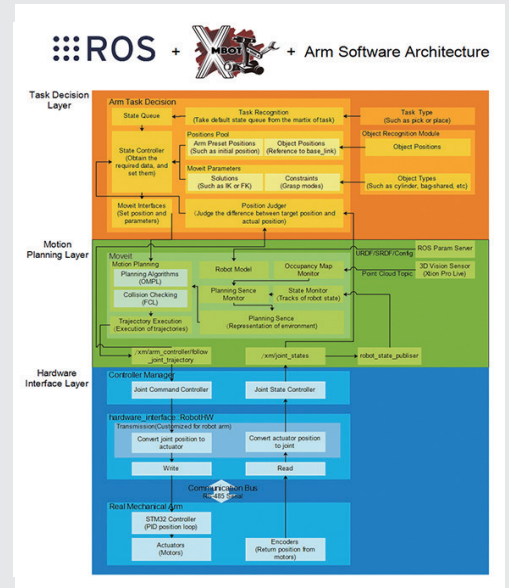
ROS + XMBOT + Arm Software Architecture

Task Decision Layer

Arm Task Decision

State Queue

Task Recognition (Take default state queue from the martix of task)

Task Type (Such as pick or place)

Positions Pool

Arm Preset Positions (Such as initial position)

Object Positions (Reference to base_link)

Object Recognition Module

Object Positions

State Controller (Obtain the required data, and set them)

MoveIt Parameters

Solutions (Such as IK or FK)

Constraints (Grasp modes)

Object Types (Such as cylinder, bag-shared, etc)

MoveIt Interfaces (Set position and parameters)

Position Judger (Judge the difference between target position and actual position)

Motion Planning Layer

URDF/SRDF/Config

ROS Param Sener

Moveit

Motion Planning

Planning Algorithms (OMPL)

Robot Model

Occupancy Map Monitor

Point Cloud Topic

3D Vision Sensor (Xtion Pro Live)

Collision Checking (FCL)

Planning Sence Monitor

State Monitor (Tracks of robot state)

Trajectory Execution (Execution of trajectories)

Planning Sence (Representation of environment)

/xm/arm_controller/follow_joint_trajectory

/xm/joint_states

robot_state_publiser

Hardware Interface Layer

Controller Manager

Joint Command Controller

Joint State Controller

hardware_interface::RobotHW

Transmission(Customized for robot arm)

Convert joint position to actuator

Convert actuator position to joint

Write

Read

Communication Bus RS-485 Serial

Real Mechanical arm

STM32 Controller (PID position loop)

Actuators (Motors)

Encoders (Return position from motors)